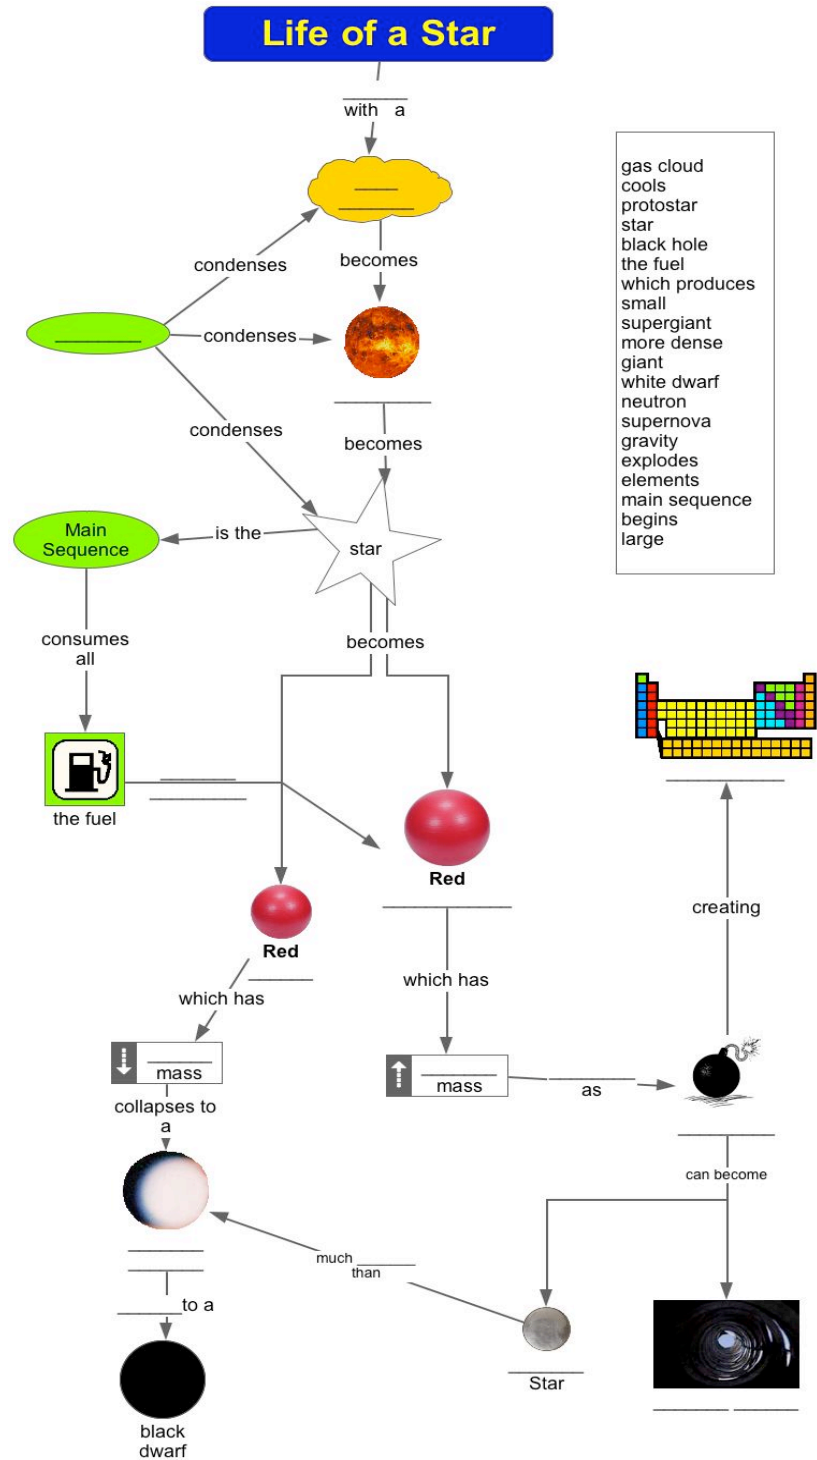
Life of a Star

_____ with a

_____
_____

becomes

condenses

_____

condenses

condenses

_____

becomes

Main Sequence

is the

star

consumes all

becomes

the fuel

_____
_____

Red
_____

Red
_____

which has

which has

_____ mass

_____ mass

as

creating

_____

collapses to a

_____

can become

_____
_____

much _____ than

_____ to a

black dwarf

_____
Star

_____ _____

gas cloud
cools
protostar
star
black hole
the fuel
which produces
small
supergiant
more dense
giant
white dwarf
neutron
supernova
gravity
explodes
elements
main sequence
begins
large